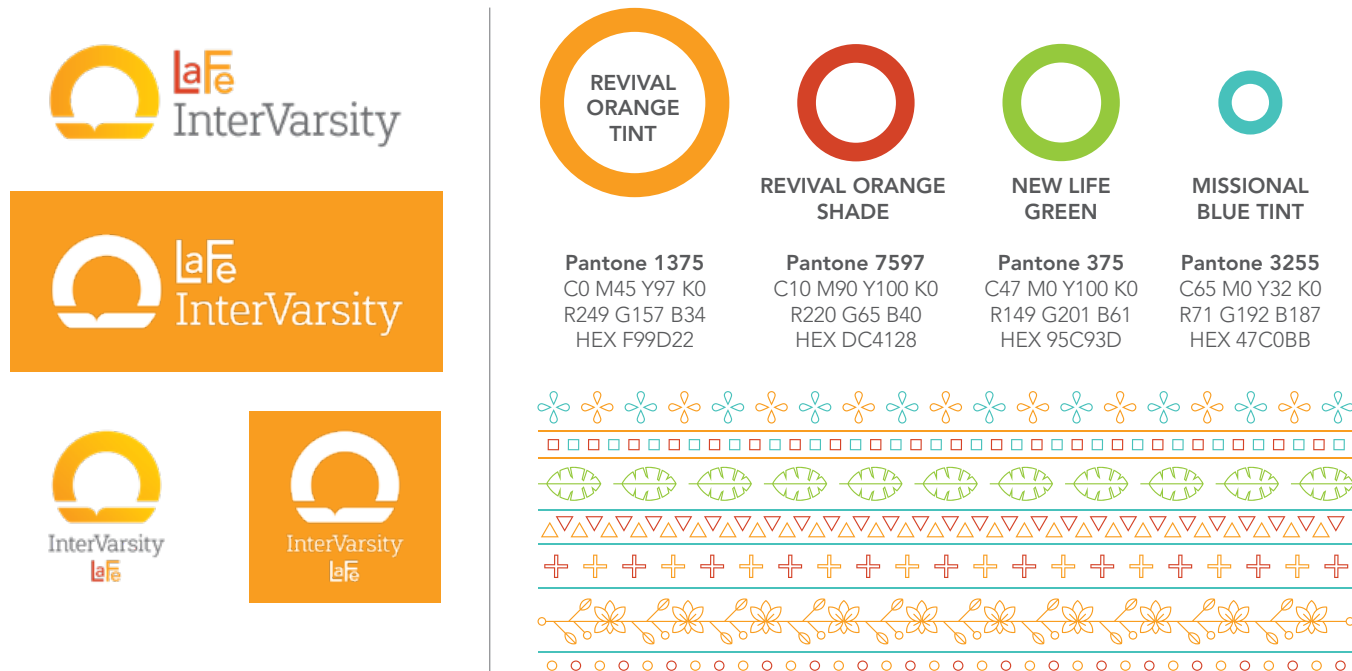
LaFe
InterVarsity

LaFe
InterVarsity

InterVarsity
LaFe

InterVarsity
LaFe

REVIVAL ORANGE TINT

REVIVAL ORANGE SHADE

NEW LIFE GREEN

MISSIONAL BLUE TINT

Pantone 1375
C0 M45 Y97 K0
R249 G157 B34
HEX F99D22

Pantone 7597
C10 M90 Y100 K0
R220 G65 B40
HEX DC4128

Pantone 375
C47 M0 Y100 K0
R149 G201 B61
HEX 95C93D

Pantone 3255
C65 M0 Y32 K0
R71 G192 B187
HEX 47C0BB